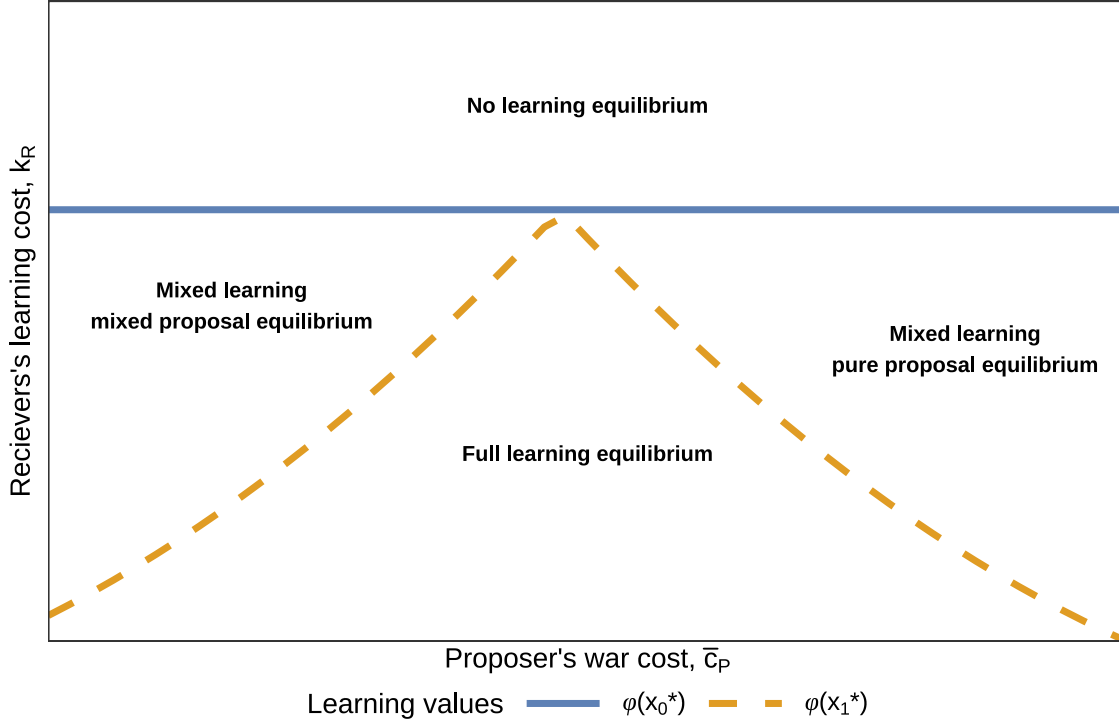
No learning equilibrium

Mixed learning
mixed proposal equilibrium

Mixed learning
pure proposal equilibrium

Full learning equilibrium

Recievers's learning cost, $k_R$

Proposer's war cost, $\overline{c}_P$

Learning values $\varphi(x_0*)$ $\varphi(x_1*)$